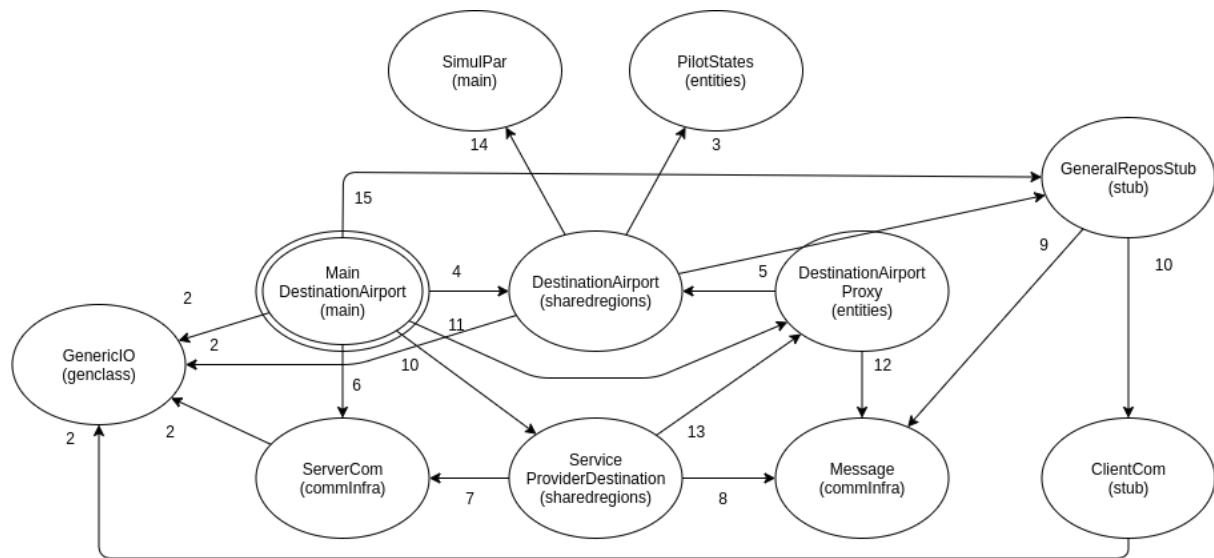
SimulPar
(main)

PilotStates
(entities)

14

3

15

GeneralReposStub
(stub)

9

10

2

Main
DestinationAirport
(main)

4

DestinationAirport
(sharedregions)

5

DestinationAirport
Proxy
(entities)

2

11

GenericIO
(genclass)

10

12

6

2

2

13

ServerCom
(commInfra)

Service
ProviderDestination
(sharedregions)

Message
(commInfra)

ClientCom
(stub)

7

8